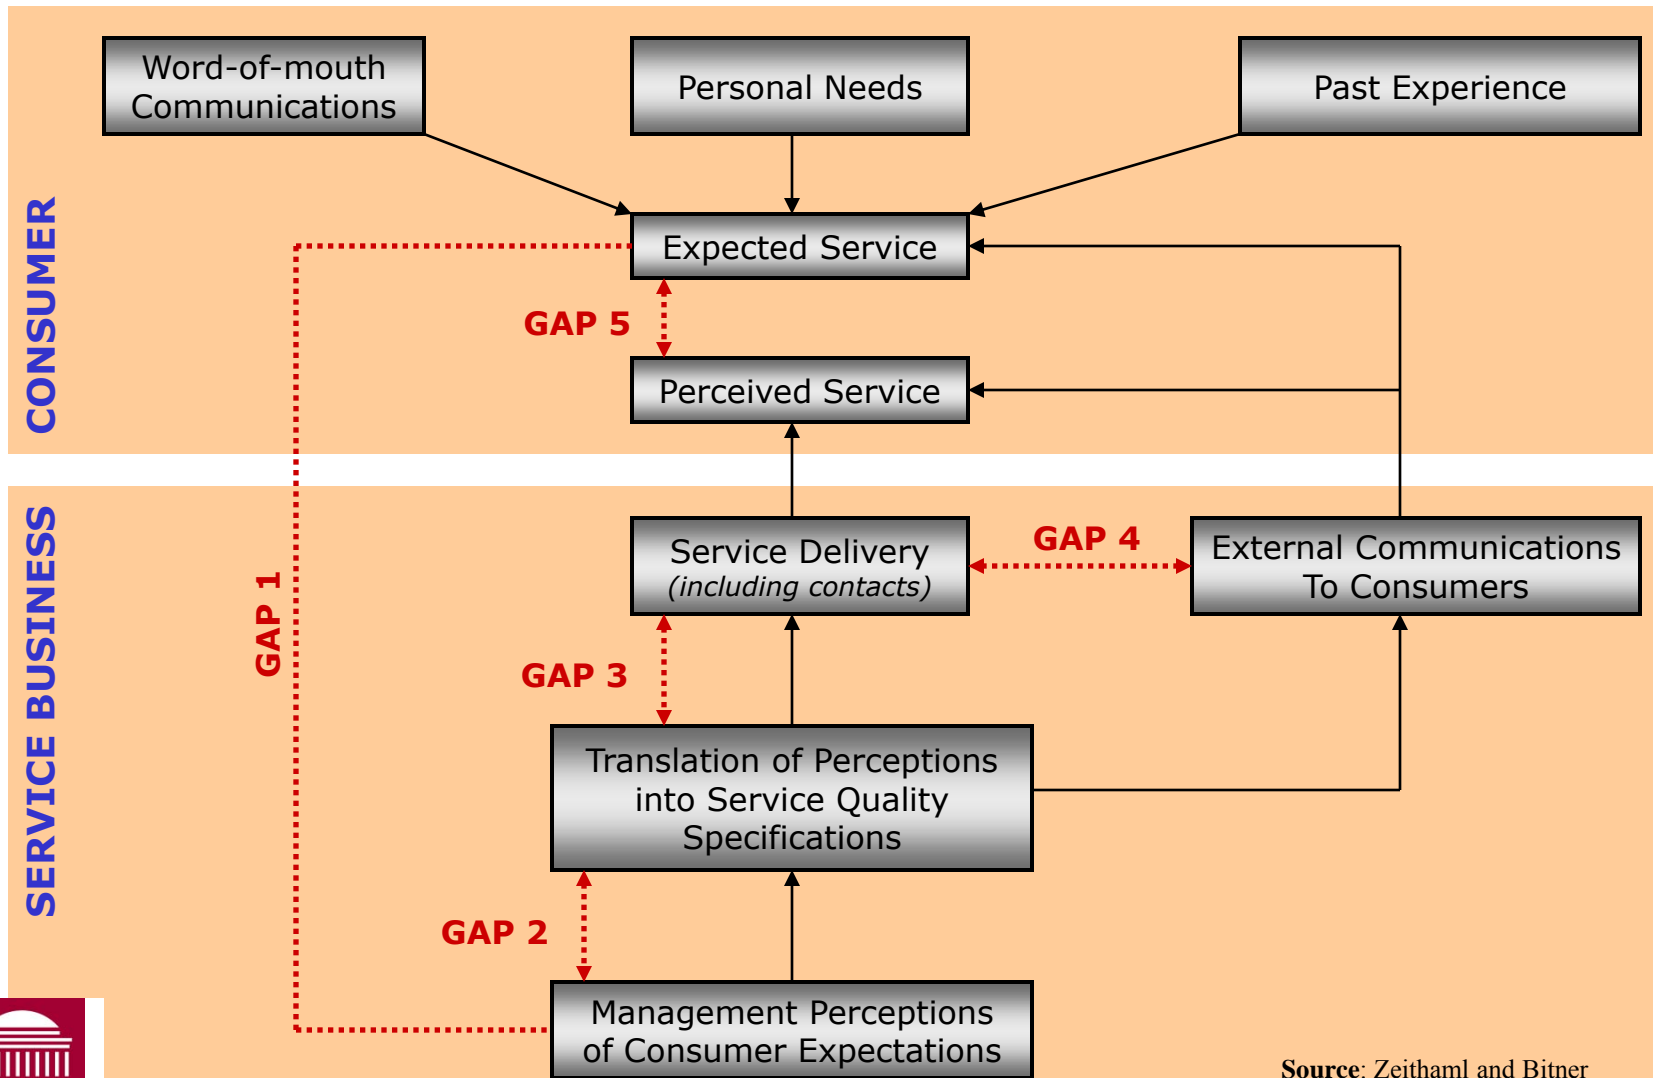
CONSUMER

Word-of-mouth Communications

Personal Needs

Past Experience

Expected Service

GAP 5

Perceived Service

SERVICE BUSINESS

GAP 1

Service Delivery
(including contacts)

GAP 4

External Communications To Consumers

GAP 3

Translation of Perceptions into Service Quality Specifications

GAP 2

Management Perceptions of Consumer Expectations

**Source**: Zeithaml and Bitner